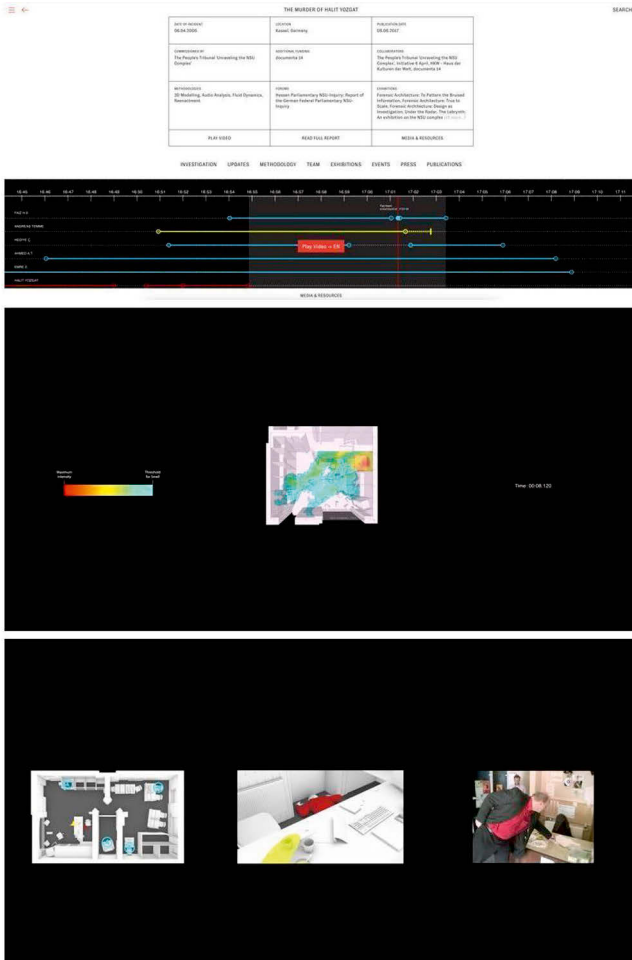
THE MURDER OF HALIT YOZGAT

SEARCH

| DATE OF INCIDENT 06.04.2006 | LOCATION Kassel, Germany | PUBLICATION DATE 08.06.2017 |
|---|---|---|
| COMMISSIONED BY The People's Tribunal 'Unravelling the NSU Complex' | ADDITIONAL FUNDING documenta 14 | COLLABORATION The People's Tribunal 'Unravelling the NSU Complex', Initiative 6 April, HKW - Haus der Kulturen der Welt, documenta 14 |
| METHODOLOGIES 3D Modelling, Audio Analysis, Fluid Dynamics, Reenactment | FORUMS Hessen Parliamentary NSU-Inquiry; Report of the German Federal Parliamentary NSU-Inquiry | EXHIBITIONS Forensic Architecture: To Patrole the Bruised Information, Forensic Architecture: True to Scale, Forensic Architecture: Design as Investigation, Under the Radar, The Labyrinth: An exhibition on the NSU complex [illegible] |
| PLAY VIDEO | READ FULL REPORT | MEDIA & RESOURCES |

INVESTIGATION UPDATES METHODOLOGY TEAM EXHIBITIONS EVENTS PRESS PUBLICATIONS

16:45 16:46 16:47 16:48 16:49 16:50 16:51 16:52 16:53 16:54 16:55 16:56 16:57 16:58 16:59 17:00 17:01 17:02 17:03 17:04 17:05 17:06 17:07 17:08 17:09 17:10 17:11

FAIZ H.S.
ANDREAS TEMME
HEDIYE C.
AHMED A.T.
EMRE E.
HALIT YOZGAT

Play Video → EN

MEDIA & RESOURCES

Maximum intensity

Threshold for Smell

Time: 00:08.120